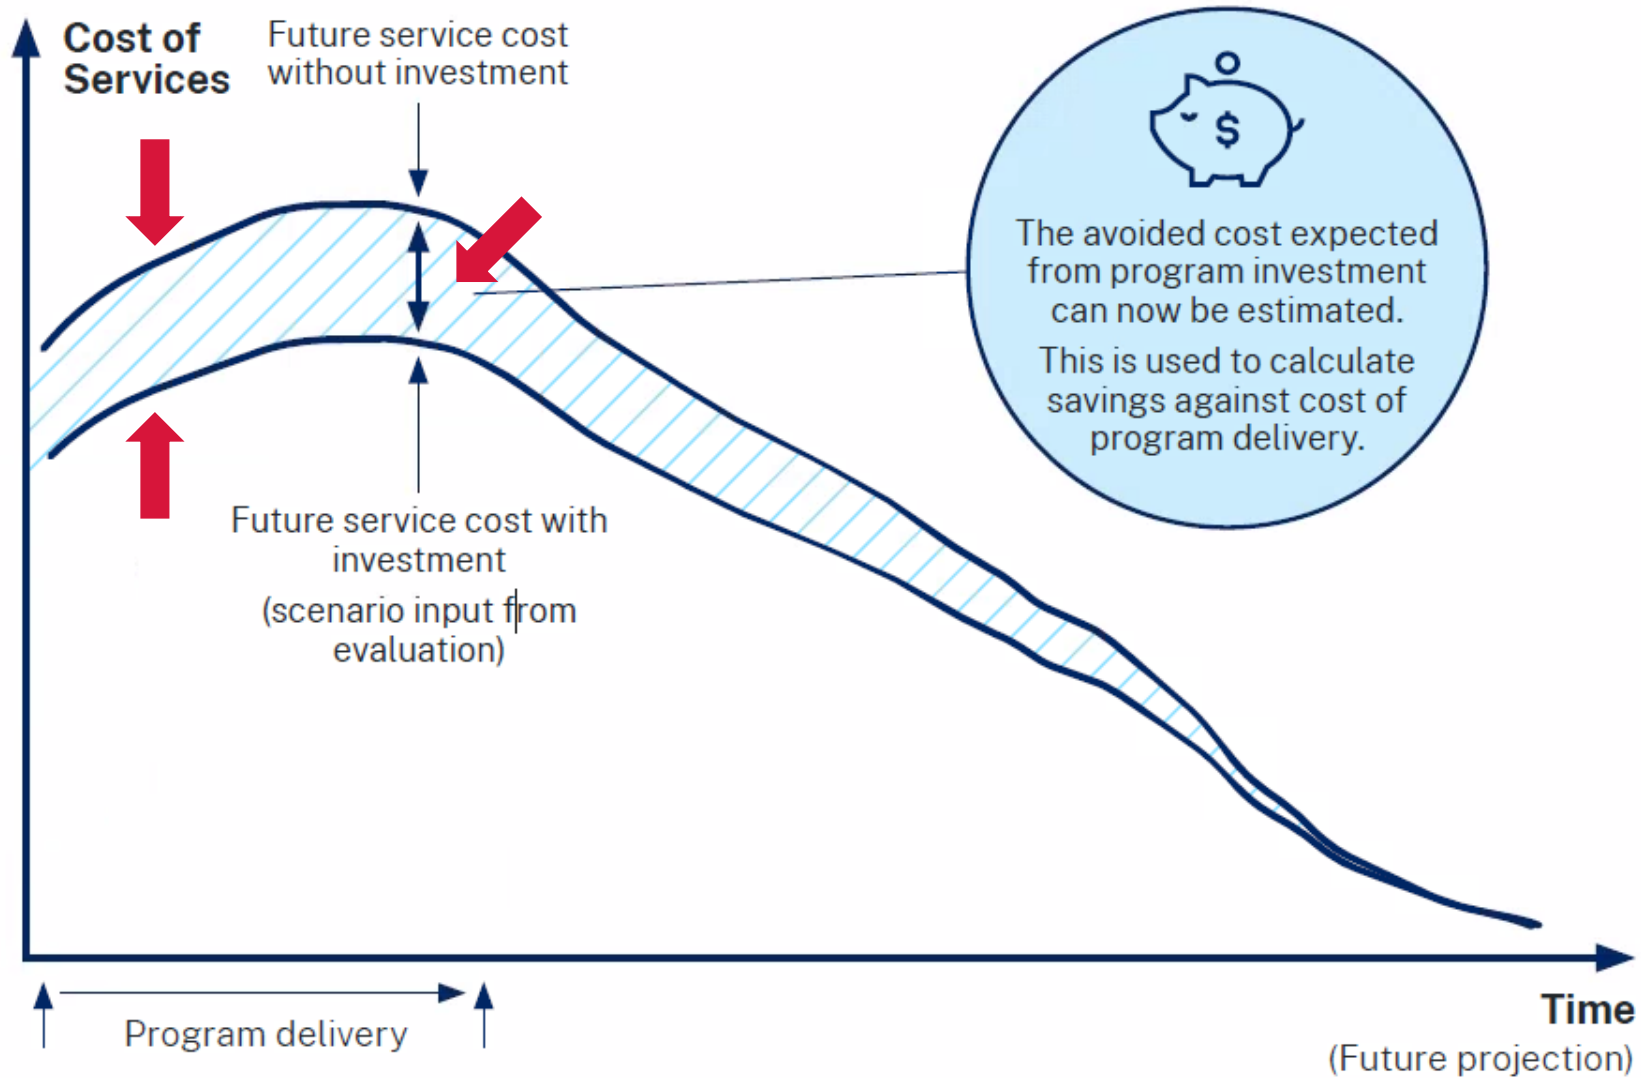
Cost of Services

Future service cost without investment

$

The avoided cost expected from program investment can now be estimated.

This is used to calculate savings against cost of program delivery.

Future service cost with investment

(scenario input from evaluation)

Program delivery

Time

(Future projection)